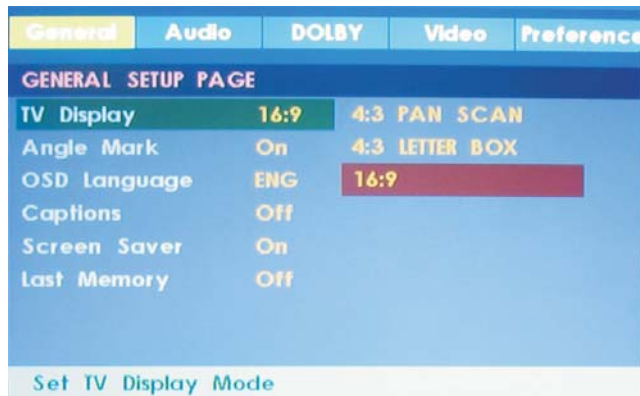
General Audio DOLBY Video Preference

GENERAL SETUP PAGE

| | | |
|---|---|---|
| TV Display | 16:9 | 4:3 PAN SCAN |
| Angle Mark | On | 4:3 LETTER BOX |
| OSD Language | ENG | 16:9 |
| Captions | Off | |
| Screen Saver | On | |
| Last Memory | Off | |

Set TV Display Mode